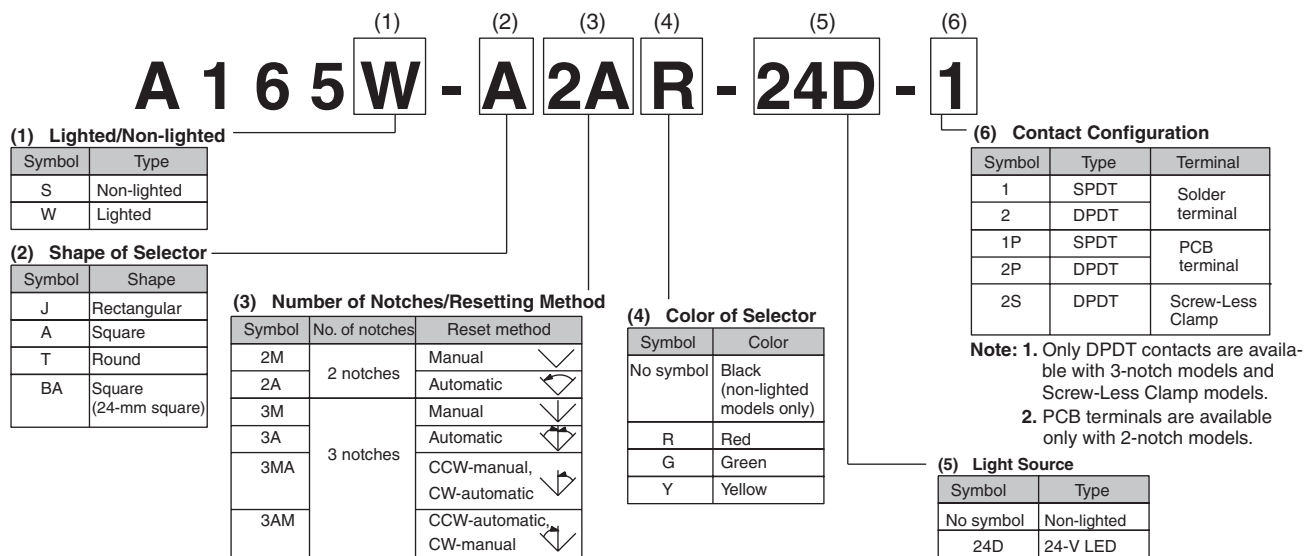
(1) (2) (3) (4) (5) (6)

A 1 6 5 W - A 2A R - 24D - 1

(1) Lighted/Non-lighted

| Symbol | Type |
|---|---|
| S | Non-lighted |
| W | Lighted |

(2) Shape of Selector

| Symbol | Shape |
|---|---|
| J | Rectangular |
| A | Square |
| T | Round |
| BA | Square (24-mm square) |

(3) Number of Notches/Resetting Method

| Symbol | No. of notches | Reset method |
|---|---|---|
| 2M | 2 notches | Manual |
| 2A | | Automatic |
| 3M | 3 notches | Manual |
| 3A | | Automatic |
| 3MA | | CCW-manual, CW-automatic |
| 3AM | | CCW-automatic, CW-manual |

(4) Color of Selector

| Symbol | Color |
|---|---|
| No symbol | Black (non-lighted models only) |
| R | Red |
| G | Green |
| Y | Yellow |

(6) Contact Configuration

| Symbol | Type | Terminal |
|---|---|---|
| 1 | SPDT | Solder terminal |
| 2 | DPDT | |
| 1P | SPDT | PCB terminal |
| 2P | DPDT | |
| 2S | DPDT | Screw-Less Clamp |

Note: 1. Only DPDT contacts are available with 3-notch models and Screw-Less Clamp models.
2. PCB terminals are available only with 2-notch models.

(5) Light Source

| Symbol | Type |
|---|---|
| No symbol | Non-lighted |
| 24D | 24-V LED |